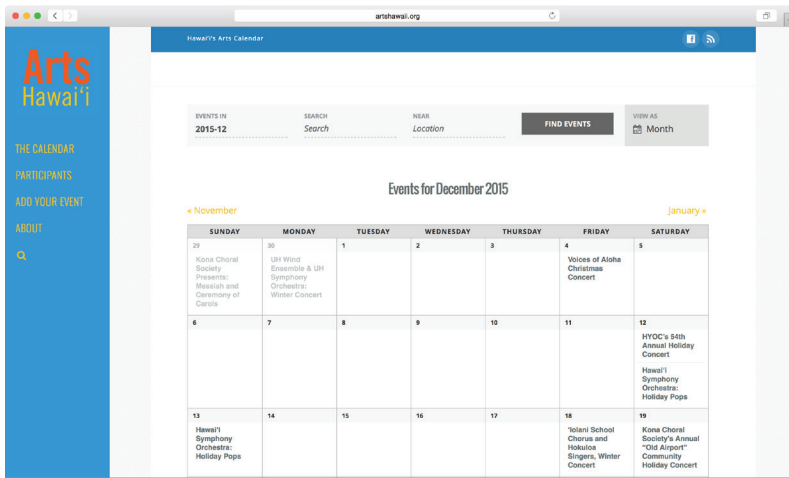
artshawaii.org

Arts Hawai'i

THE CALENDAR
PARTICIPANTS
ADD YOUR EVENT
ABOUT

Hawai'i's Arts Calendar

EVENTS IN
2015-12

SEARCH
Search

NEAR
Location

FIND EVENTS

VIEW AS
Month

Events for December 2015

« November

January »

| SUNDAY | MONDAY | TUESDAY | WEDNESDAY | THURSDAY | FRIDAY | SATURDAY |
|---|---|---|---|---|---|---|
| 29 Kona Choral Society Presents: Messiah and Ceremony of Carols | 30 UH Wind Ensemble & UH Symphony Orchestra: Winter Concert | 1 | 2 | 3 | 4 Voices of Aloha Christmas Concert | 5 |
| 6 | 7 | 8 | 9 | 10 | 11 | 12 HYOC's 54th Annual Holiday Concert; Hawai'i Symphony Orchestra: Holiday Pops |
| 13 Hawai'i Symphony Orchestra: Holiday Pops | 14 | 15 | 16 | 17 | 18 'Iolani School Chorus and Hokuloa Singers, Winter Concert | 19 Kona Choral Society's Annual "Old Airport" Community Holiday Concert |